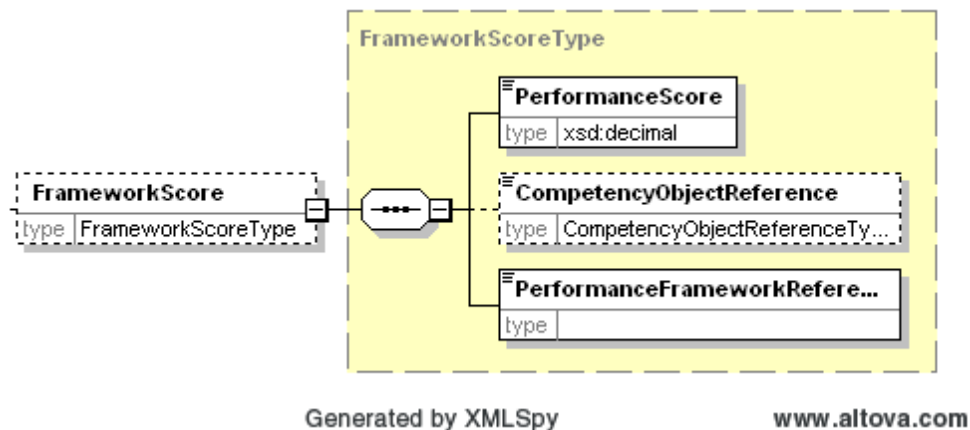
FrameworkScoreType

FrameworkScore
type FrameworkScoreType

PerformanceScore
type xsd:decimal

CompetencyObjectReference
type CompetencyObjectReferenceTy...

PerformanceFrameworkRefere...
type

Generated by XMLSpy

www.altova.com